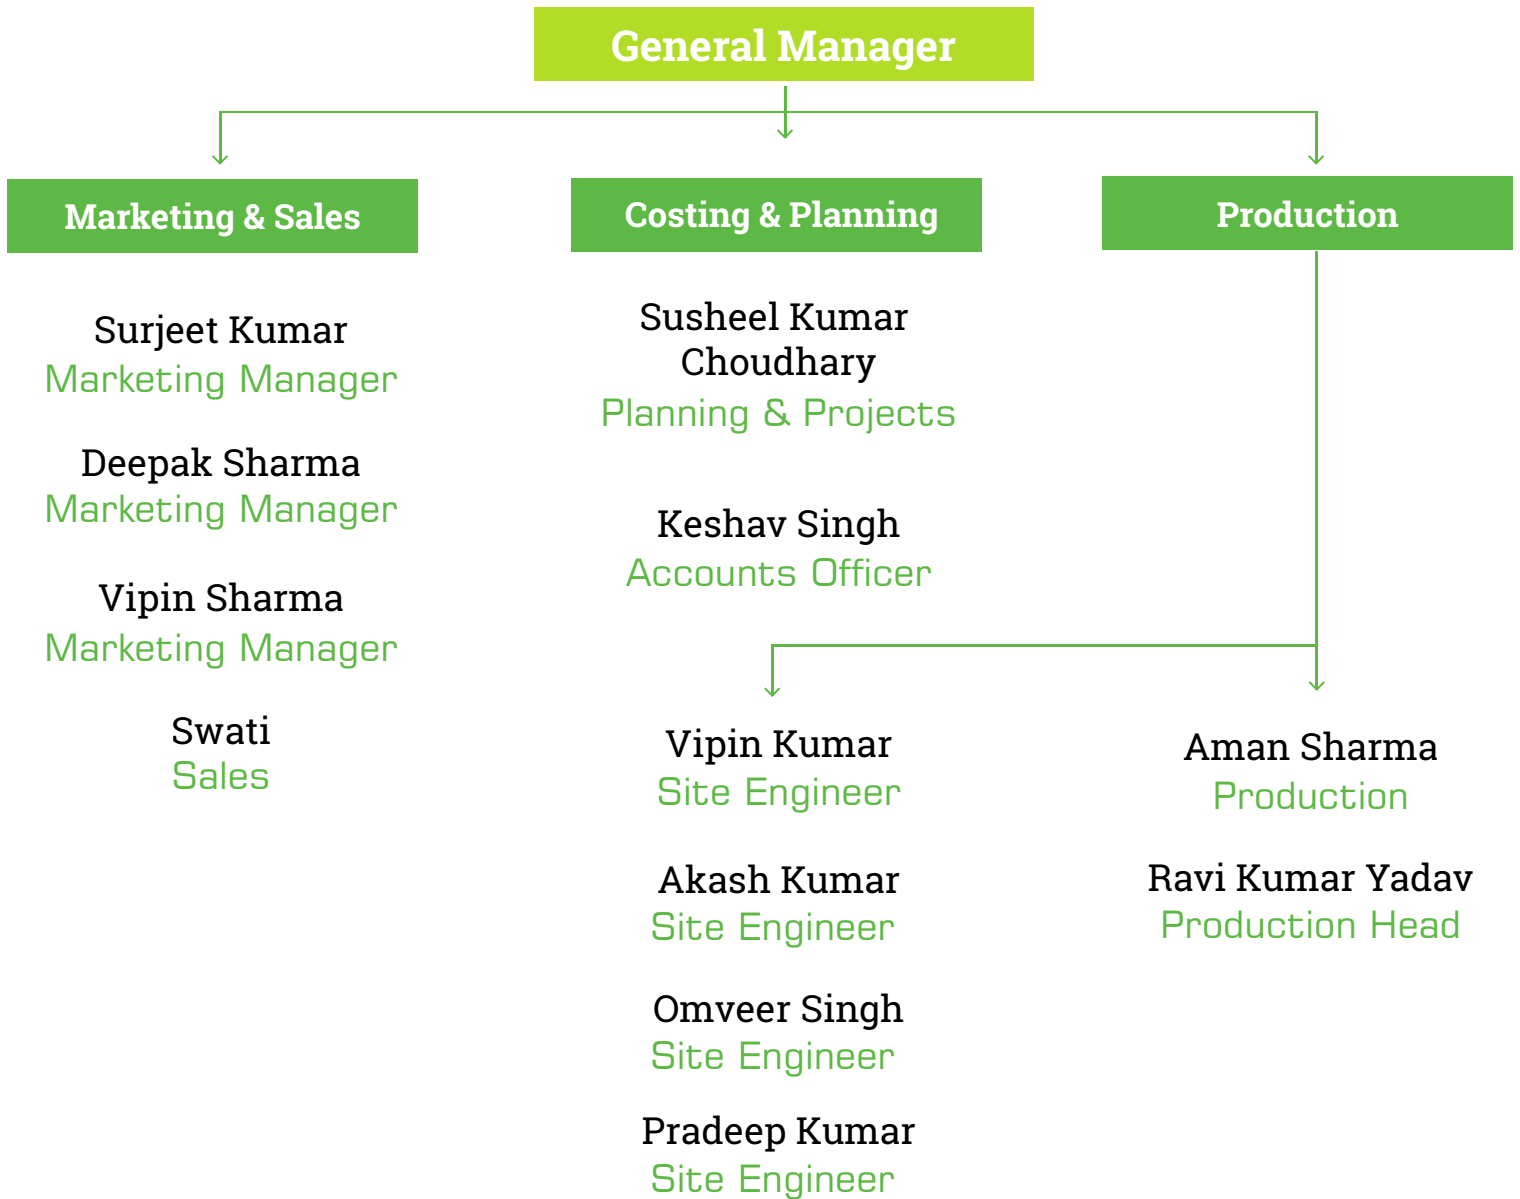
General Manager

Marketing & Sales

Surjeet Kumar
Marketing Manager

Deepak Sharma
Marketing Manager

Vipin Sharma
Marketing Manager

Swati
Sales

Costing & Planning

Susheel Kumar Choudhary
Planning & Projects

Keshav Singh
Accounts Officer

Production

Vipin Kumar
Site Engineer

Akash Kumar
Site Engineer

Omveer Singh
Site Engineer

Pradeep Kumar
Site Engineer

Aman Sharma
Production

Ravi Kumar Yadav
Production Head